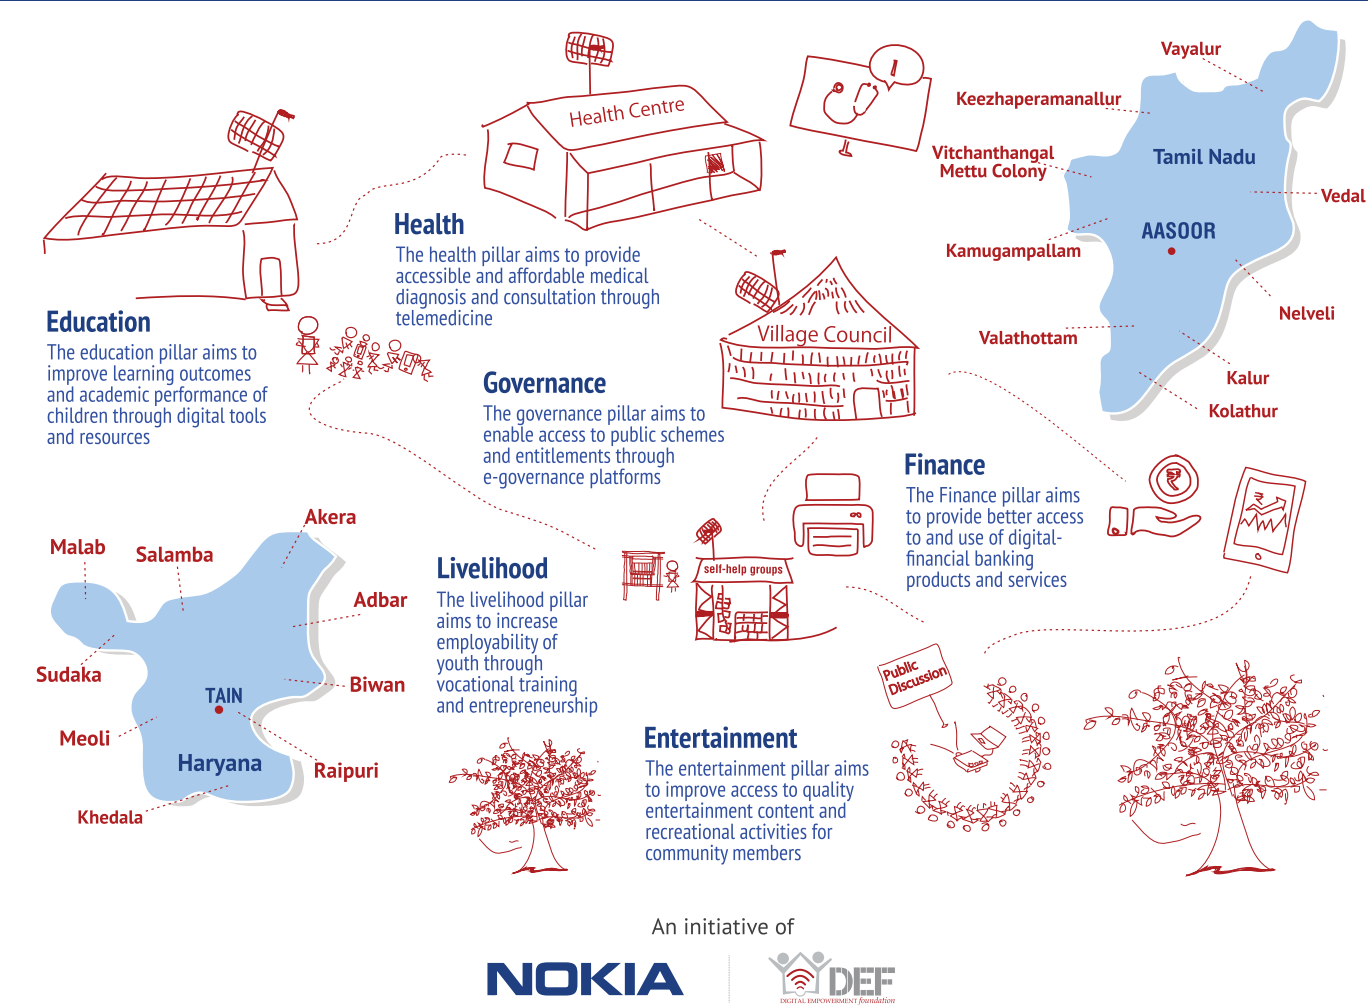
Health Centre

Health
The health pillar aims to provide accessible and affordable medical diagnosis and consultation through telemedicine

Education
The education pillar aims to improve learning outcomes and academic performance of children through digital tools and resources

Village Council

Governance
The governance pillar aims to enable access to public schemes and entitlements through e-governance platforms

Vayalur
Keezhaperamanallur
Vitchanthangal Mettu Colony
Tamil Nadu
Vedal
AASOOR
Kamugampallam
Nelveli
Valathottam
Kalur
Kolathur

Finance
The Finance pillar aims to provide better access to and use of digital-financial banking products and services

Akera
Malab
Salamba
Adbar
Sudaka
TAIN
Biwan
Meoli
Haryana
Raipuri
Khedala

self-help groups

Livelihood
The livelihood pillar aims to increase employability of youth through vocational training and entrepreneurship

Public Discussion

Entertainment
The entertainment pillar aims to improve access to quality entertainment content and recreational activities for community members

An initiative of

NOKIA
DEF
DIGITAL EMPOWERMENT foundation